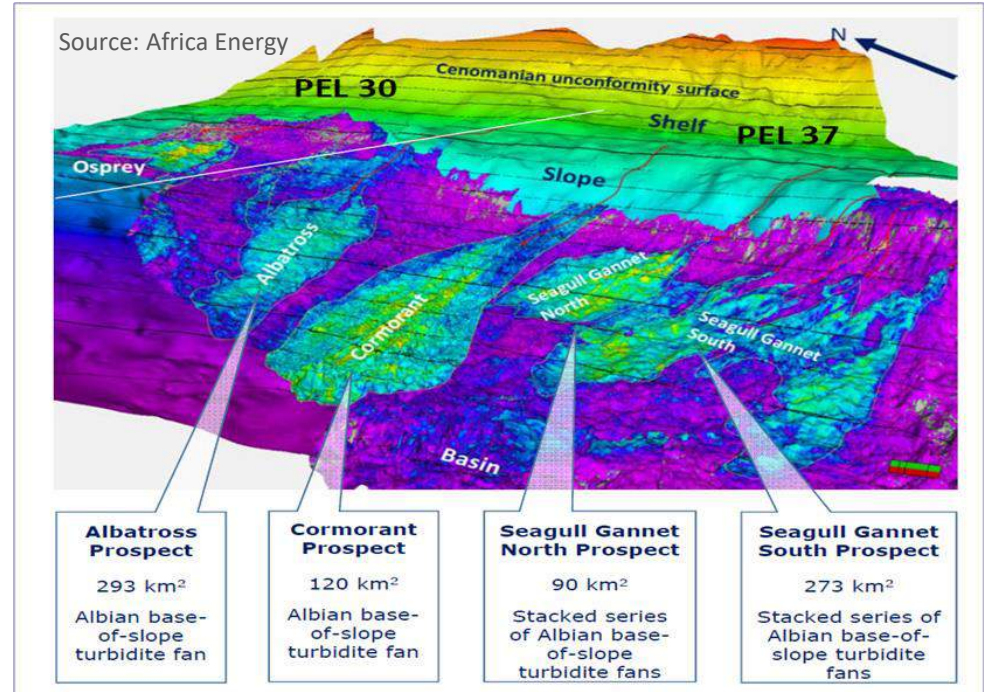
Source: Africa Energy

N

Cenomanian unconformity surface

PEL 30

Shelf

PEL 37

Osprey

Slope

Albatross

Seagull Gannet North

Cormorant

Seagull Gannet South

Basin

**Albatross Prospect**

293 km²

Albian base-of-slope turbidite fan

**Cormorant Prospect**

120 km²

Albian base-of-slope turbidite fan

**Seagull Gannet North Prospect**

90 km²

Stacked series of Albian base-of-slope turbidite fans

**Seagull Gannet South Prospect**

273 km²

Stacked series of Albian base-of-slope turbidite fans